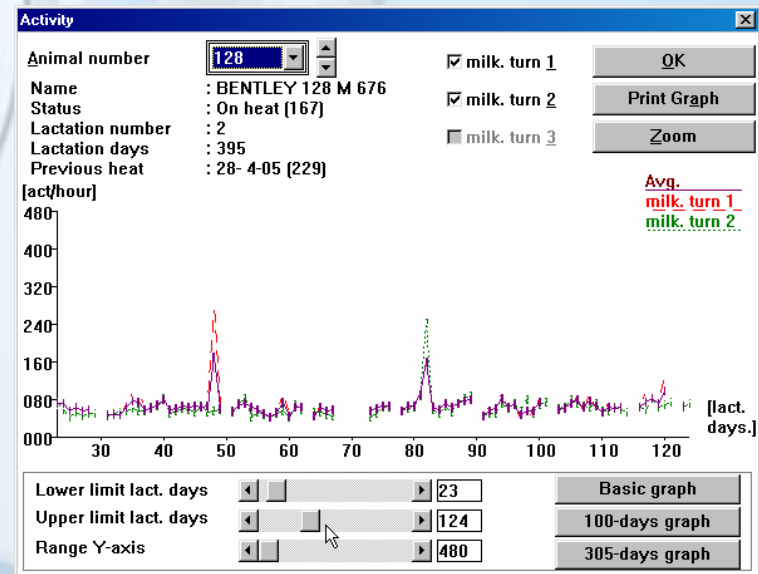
Activity

Animal number 128

Name : BENTLEY 128 M 676
Status : On heat (167)
Lactation number : 2
Lactation days : 395
Previous heat : 28- 4-05 (229)

☑ milk. turn 1
☑ milk. turn 2
☐ milk. turn 3

OK
Print Graph
Zoom

Avg.
milk. turn 1
milk. turn 2

[act/hour]
480
400
320
240
160
080
000
30 40 50 60 70 80 90 100 110 120
[lact. days.]

Lower limit lact. days 23
Upper limit lact. days 124
Range Y-axis 480

Basic graph
100-days graph
305-days graph